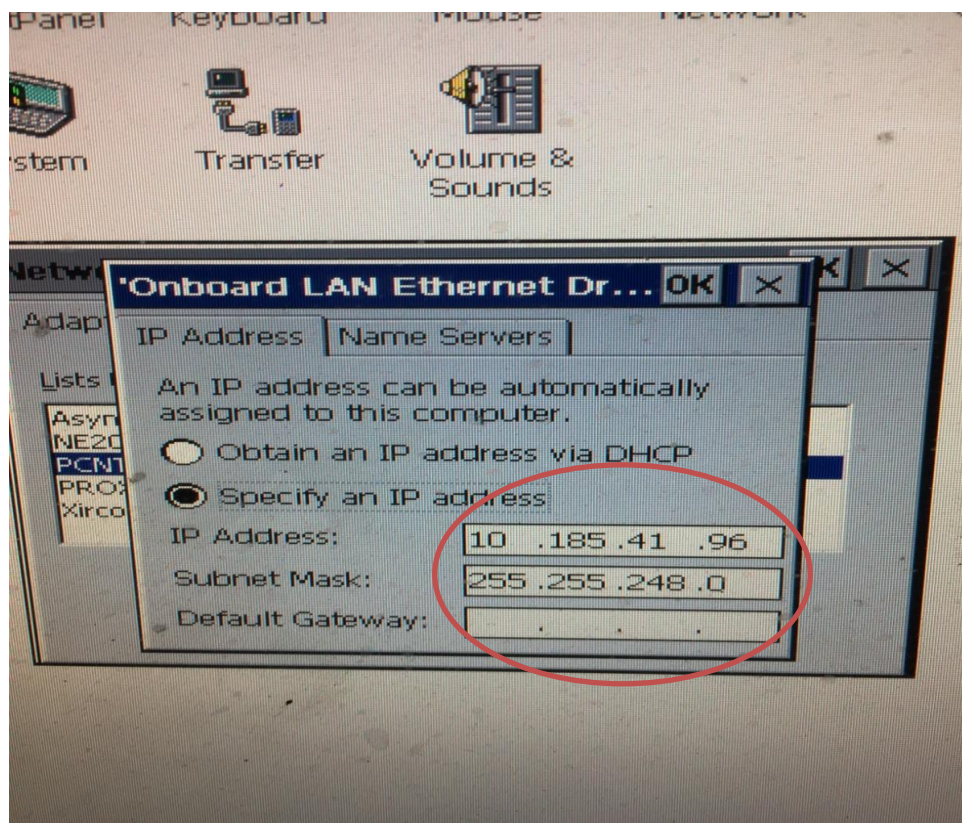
tPanel Keyboard Mouse Network

stem Transfer Volume & Sounds

Netw

Adapt

Lists

Asyn
NE20
PCNT
PROX
Xirco

'Onboard LAN Ethernet Dr... OK ×

IP Address | Name Servers

An IP address can be automatically assigned to this computer.

Obtain an IP address via DHCP

Specify an IP address

IP Address: 10 .185 .41 .96

Subnet Mask: 255 .255 .248 .0

Default Gateway: . . .